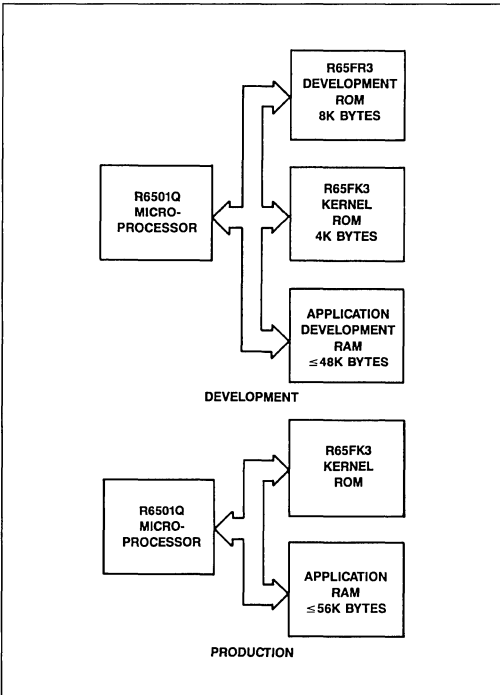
R65FR3
DEVELOPMENT
ROM
8K BYTES

R6501Q
MICRO-
PROCESSOR

R65FK3
KERNEL
ROM
4K BYTES

APPLICATION
DEVELOPMENT
RAM
$\leq$48K BYTES

DEVELOPMENT

R65FK3
KERNEL
ROM

R6501Q
MICRO-
PROCESSOR

APPLICATION
RAM
$\leq$56K BYTES

PRODUCTION